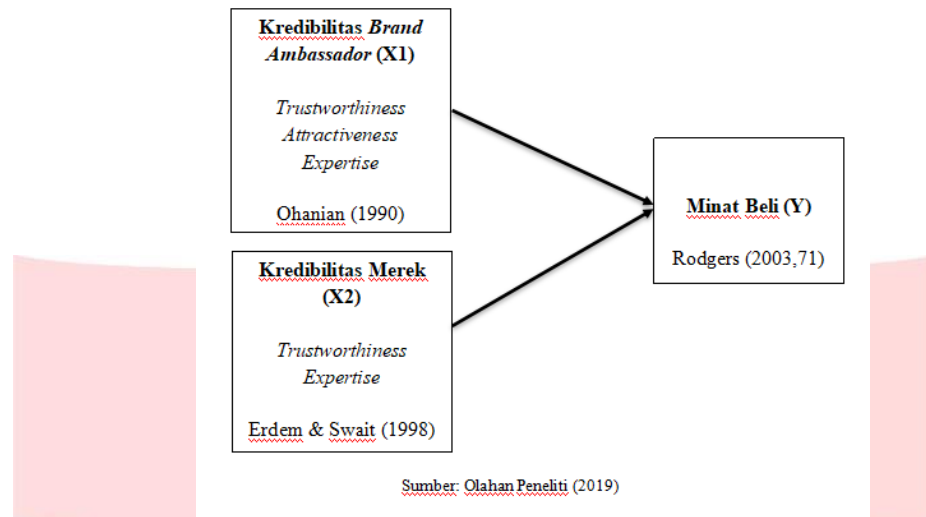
**Kredibilitas *Brand Ambassador* (X1)**

*Trustworthiness*
*Attractiveness*
*Expertise*

Ohanian (1990)

**Kredibilitas Merek (X2)**

*Trustworthiness*
*Expertise*

Erdem & Swait (1998)

**Minat Beli (Y)**

Rodgers (2003,71)

Sumber: Olahan Peneliti (2019)